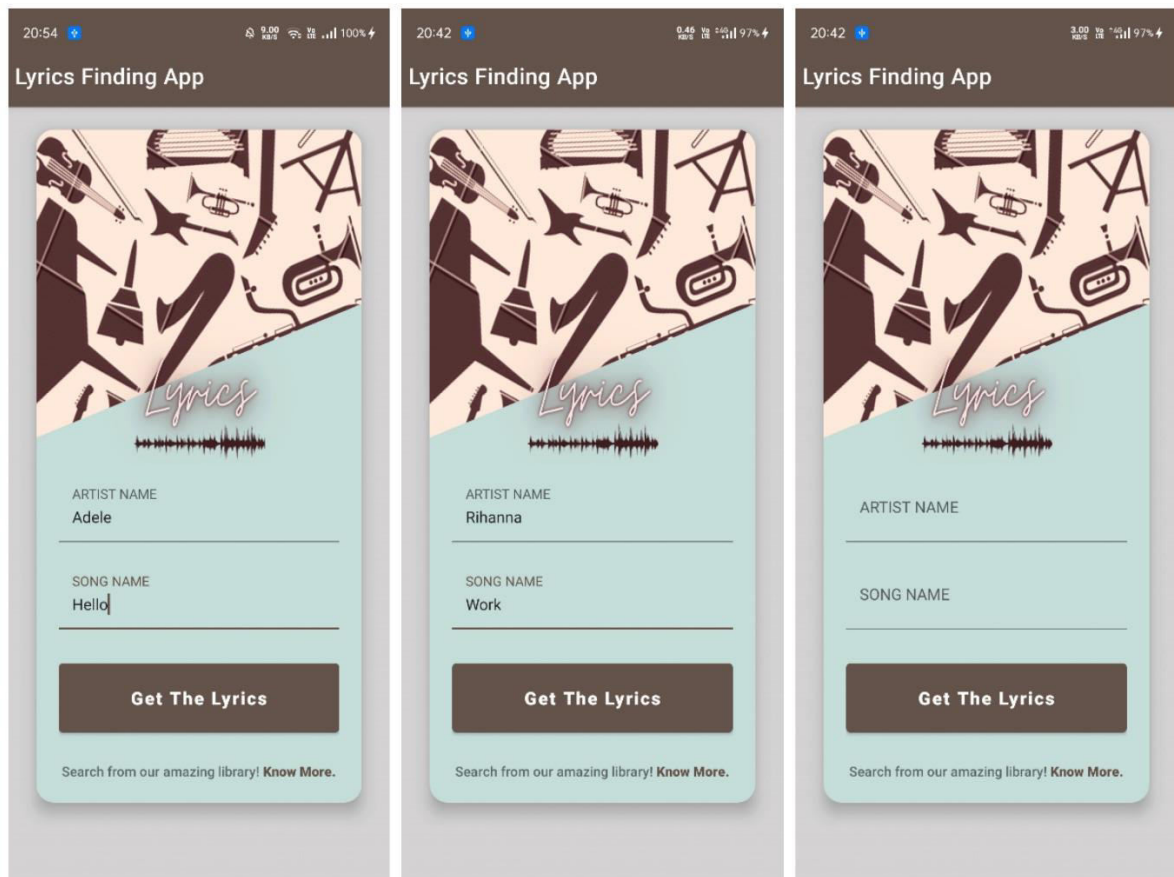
20:54 9.00 KB/S 100%

Lyrics Finding App

Lyrics

ARTIST NAME
Adele

SONG NAME
Hello

Get The Lyrics

Search from our amazing library! Know More.

20:42 0.46 KB/S 97%

Lyrics Finding App

Lyrics

ARTIST NAME
Rihanna

SONG NAME
Work

Get The Lyrics

Search from our amazing library! Know More.

20:42 3.00 KB/S 97%

Lyrics Finding App

Lyrics

ARTIST NAME

SONG NAME

Get The Lyrics

Search from our amazing library! Know More.